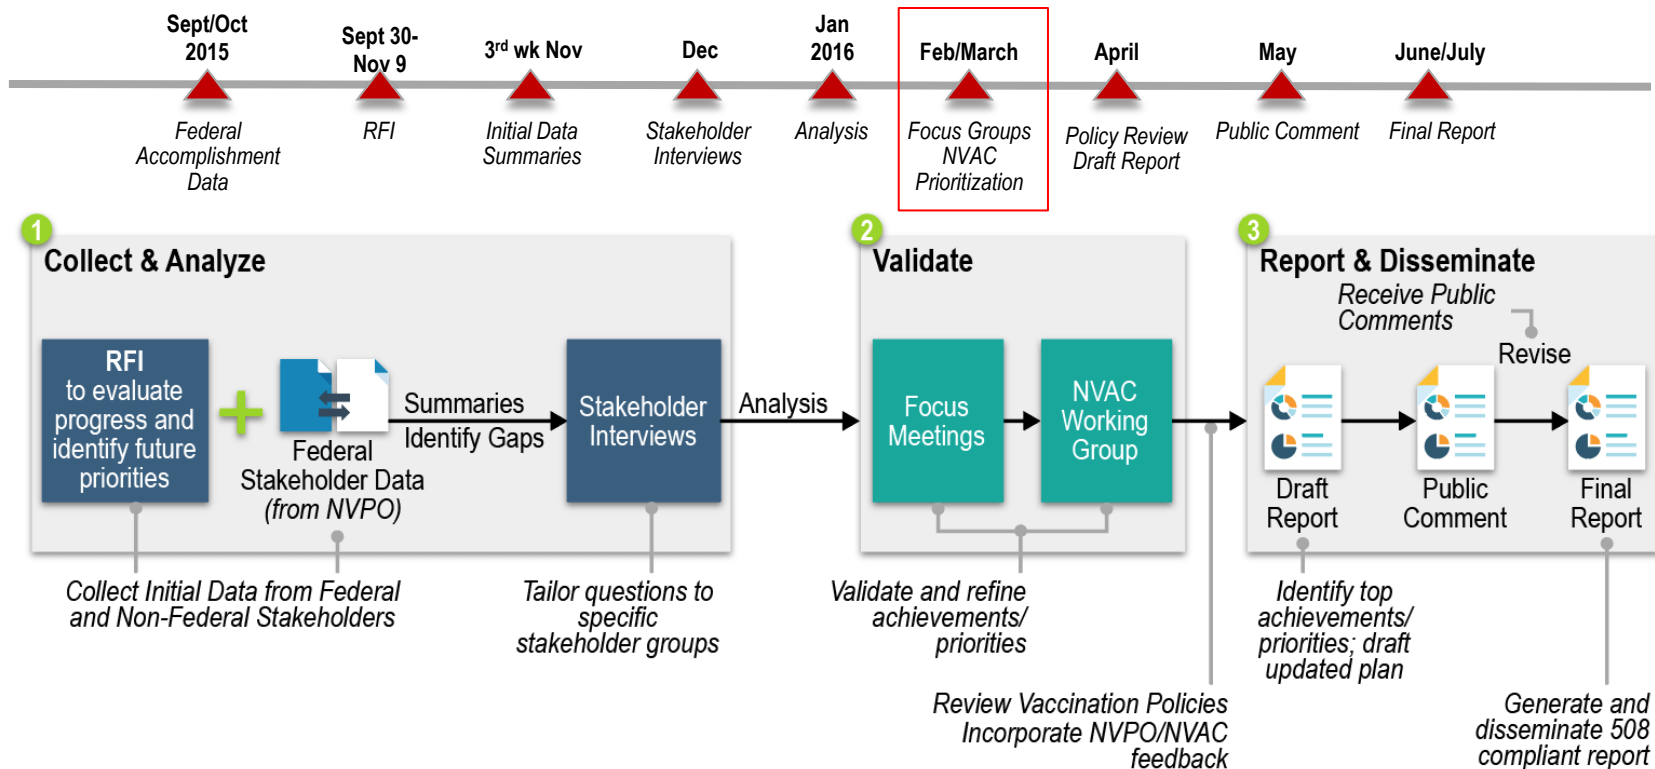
Sept/Oct 2015
Federal Accomplishment Data

Sept 30- Nov 9
RFI

3$^{rd}$ wk Nov
Initial Data Summaries

Dec
Stakeholder Interviews

Jan 2016
Analysis

Feb/March
Focus Groups NVAC Prioritization

April
Policy Review Draft Report

May
Public Comment

June/July
Final Report

1
Collect & Analyze

RFI to evaluate progress and identify future priorities

Federal Stakeholder Data (from NVPO)

Summaries

Identify Gaps

Stakeholder Interviews

Analysis

Collect Initial Data from Federal and Non-Federal Stakeholders

Tailor questions to specific stakeholder groups

2
Validate

Focus Meetings

NVAC Working Group

Validate and refine achievements/ priorities

Review Vaccination Policies Incorporate NVPO/NVAC feedback

3
Report & Disseminate

Receive Public Comments

Revise

Draft Report

Public Comment

Final Report

Identify top achievements/ priorities; draft updated plan

Generate and disseminate 508 compliant report